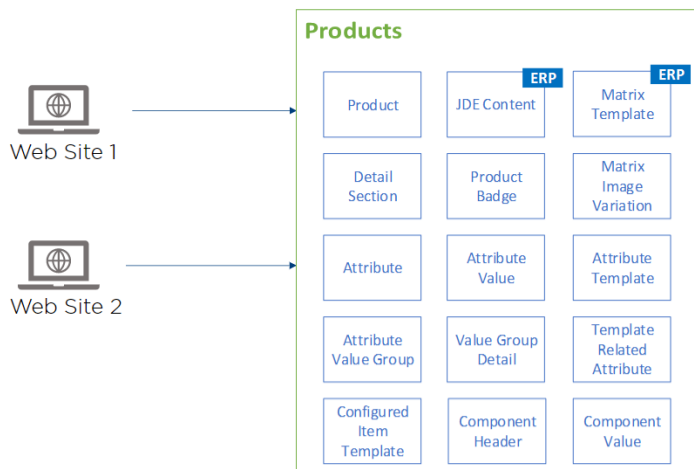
Web Site 1

Web Site 2

Products

Product

ERP
JDE Content

ERP
Matrix Template

Detail Section

Product Badge

Matrix Image Variation

Attribute

Attribute Value

Attribute Template

Attribute Value Group

Value Group Detail

Template Related Attribute

Configured Item Template

Component Header

Component Value